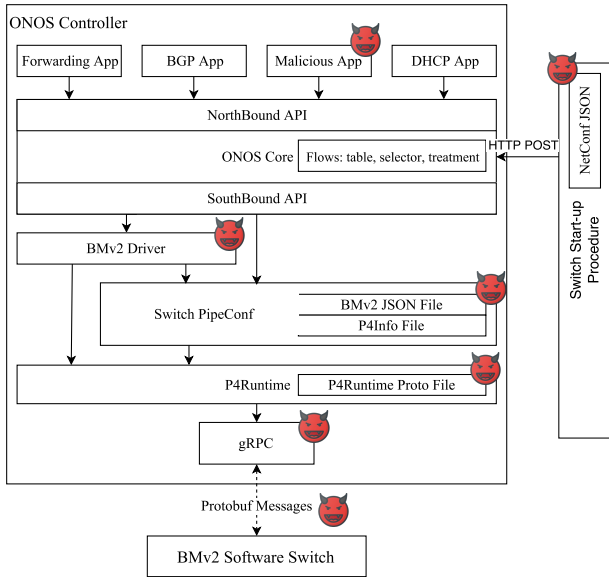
ONOS Controller

Forwarding App

BGP App

Malicious App

DHCP App

NorthBound API

ONOS Core

Flows: table, selector, treatment

HTTP POST

NetConf JSON

SouthBound API

BMv2 Driver

Switch PipeConf

BMv2 JSON File

P4Info File

P4Runtime

P4Runtime Proto File

gRPC

Switch Start-up Procedure

Protobuf Messages

BMv2 Software Switch